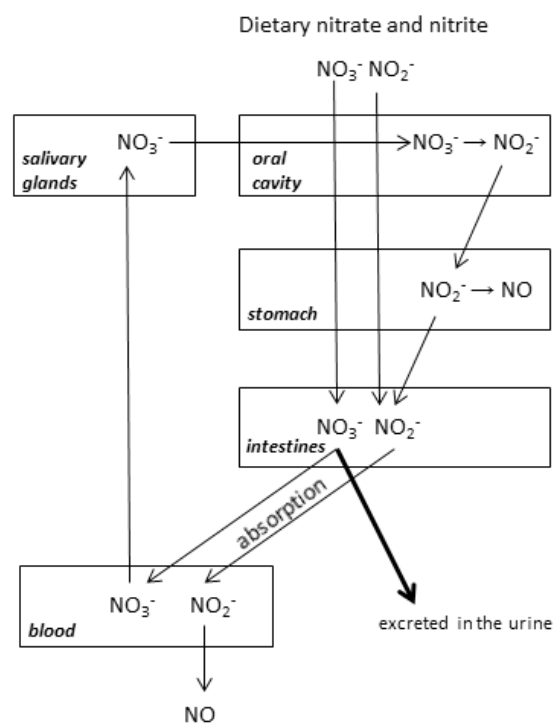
Dietary nitrate and nitrite

$NO_3^-$ $NO_2^-$

salivary glands

$NO_3^-$

oral cavity

$NO_3^- \rightarrow NO_2^-$

stomach

$NO_2^- \rightarrow NO$

intestines

$NO_3^-$ $NO_2^-$

absorption

blood

$NO_3^-$ $NO_2^-$

NO

excreted in the urine